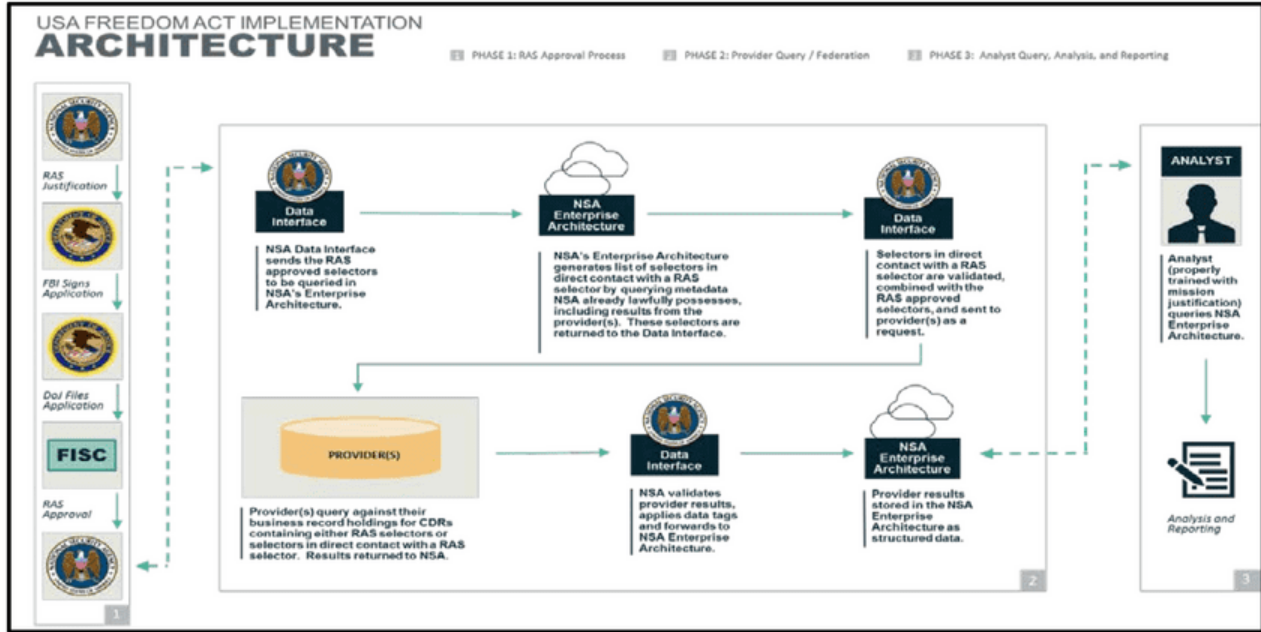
USA FREEDOM ACT IMPLEMENTATION
ARCHITECTURE

1 PHASE 1: RAS Approval Process
2 PHASE 2: Provider Query / Federation
3 PHASE 3: Analyst Query, Analysis, and Reporting

RAS Justification

FBI Signs Application

DoJ Files Application

FISC

RAS Approval

1

Data Interface

NSA Data Interface sends the RAS approved selectors to be queried in NSA's Enterprise Architecture.

NSA Enterprise Architecture

NSA's Enterprise Architecture generates list of selectors in direct contact with a RAS selector by querying metadata NSA already lawfully possesses, including results from the provider(s). These selectors are returned to the Data Interface.

Data Interface

Selectors in direct contact with a RAS selector are validated, combined with the RAS approved selectors, and sent to provider(s) as a request.

PROVIDER(S)

Provider(s) query against their business record holdings for CDRs containing either RAS selectors or selectors in direct contact with a RAS selector. Results returned to NSA.

Data Interface

NSA validates provider results, applies data tags and forwards to NSA Enterprise Architecture.

NSA Enterprise Architecture

Provider results stored in the NSA Enterprise Architecture as structured data.

2

ANALYST

Analyst (properly trained with mission justification) queries NSA Enterprise Architecture.

Analysis and Reporting

3